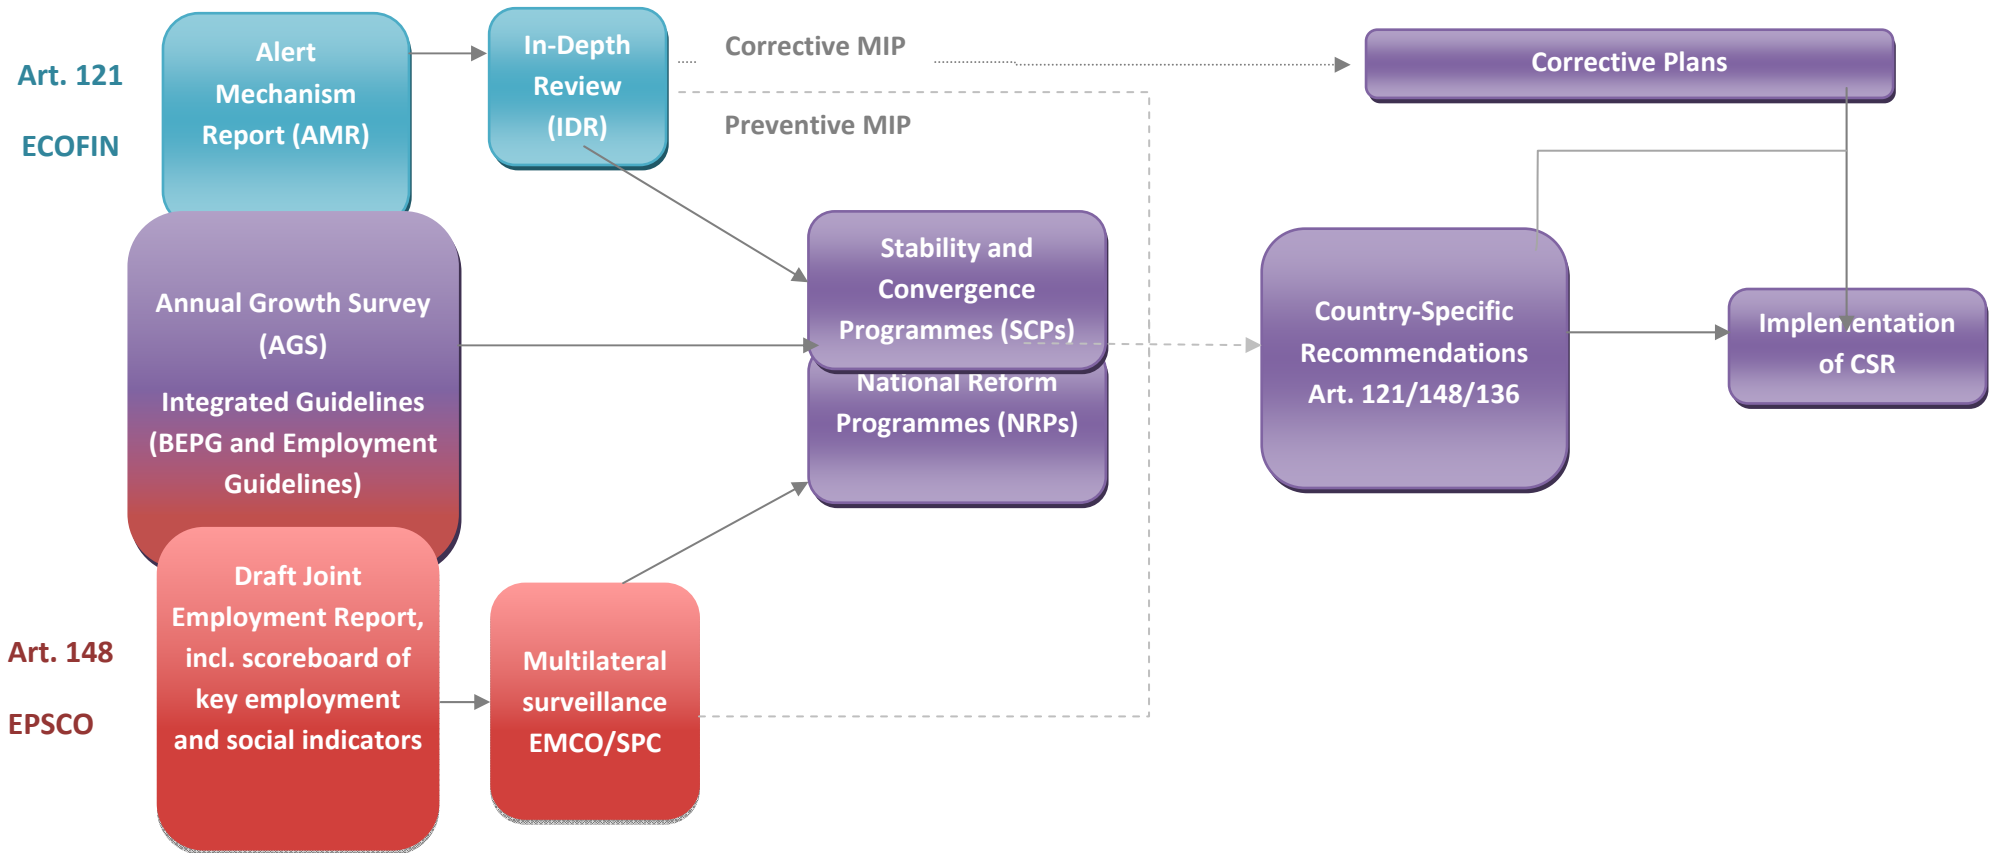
Art. 121

ECOFIN

Alert Mechanism Report (AMR)

In-Depth Review (IDR)

Corrective MIP

Preventive MIP

Corrective Plans

Annual Growth Survey (AGS)

Integrated Guidelines (BEPG and Employment Guidelines)

Stability and Convergence Programmes (SCPs)

National Reform Programmes (NRPs)

Country-Specific Recommendations Art. 121/148/136

Implementation of CSR

Art. 148

EPSCO

Draft Joint Employment Report, incl. scoreboard of key employment and social indicators

Multilateral surveillance EMCO/SPC